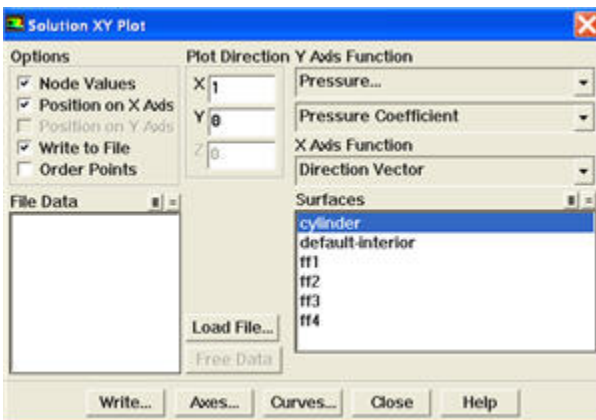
Solution XY Plot

Options
Node Values
Position on X Axis
Position on Y Axis
Write to File
Order Points

Plot Direction
X 1
Y 0
Z 0

Y Axis Function
Pressure...
Pressure Coefficient

X Axis Function
Direction Vector

File Data

Surfaces
cylinder
default-interior
ff1
ff2
ff3
ff4

Load File...
Free Data

Write... Axes... Curves... Close Help